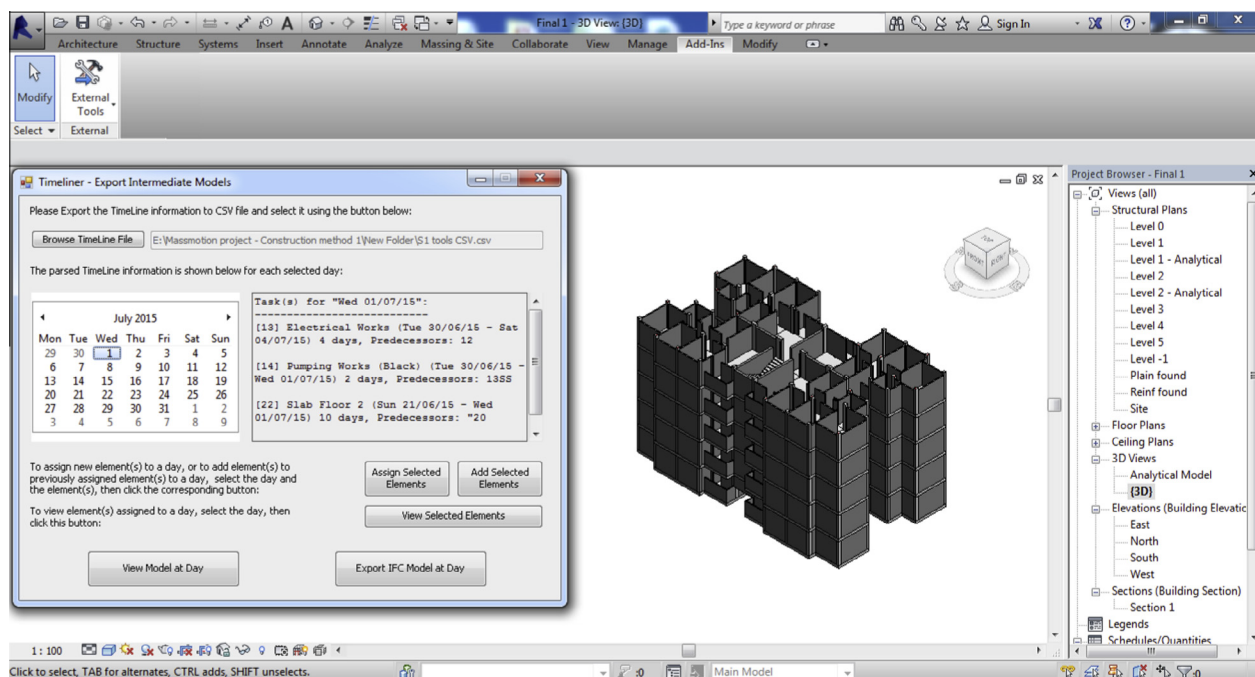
Final 1 - 3D View: {3D}
Type a keyword or phrase
Sign In

Architecture Structure Systems Insert Annotate Analyze Massing & Site Collaborate View Manage Add-Ins Modify

Modify
External Tools
Select ▾ External

Timeliner - Export Intermediate Models

Please Export the TimeLine information to CSV file and select it using the button below:

Browse TimeLine File E:\Massmotion project - Construction method 1\New Folder\S1 tools CSV.csv

The parsed TimeLine information is shown below for each selected day:

July 2015

| Mon | Tue | Wed | Thu | Fri | Sat | Sun |
|---|---|---|---|---|---|---|
| 29 | 30 | 1 | 2 | 3 | 4 | 5 |
| 6 | 7 | 8 | 9 | 10 | 11 | 12 |
| 13 | 14 | 15 | 16 | 17 | 18 | 19 |
| 20 | 21 | 22 | 23 | 24 | 25 | 26 |
| 27 | 28 | 29 | 30 | 31 | 1 | 2 |
| 3 | 4 | 5 | 6 | 7 | 8 | 9 |

Task(s) for "Wed 01/07/15":
---------------------------
[13] Electrical Works (Tue 30/06/15 - Sat 04/07/15) 4 days, Predecessors: 12

[14] Pumping Works (Black) (Tue 30/06/15 - Wed 01/07/15) 2 days, Predecessors: 13SS

[22] Slab Floor 2 (Sun 21/06/15 - Wed 01/07/15) 10 days, Predecessors: "20

To assign new element(s) to a day, or to add element(s) to previously assigned element(s) to a day, select the day and the element(s), then click the corresponding button:

Assign Selected Elements
Add Selected Elements

To view element(s) assigned to a day, select the day, then click this button:

View Selected Elements

View Model at Day
Export IFC Model at Day

Project Browser - Final 1
Views (all)
Structural Plans
Level 0
Level 1
Level 1 - Analytical
Level 2
Level 2 - Analytical
Level 3
Level 4
Level 5
Level -1
Plain found
Reinf found
Site
Floor Plans
Ceiling Plans
3D Views
Analytical Model
{3D}
Elevations (Building Elevatic
East
North
South
West
Sections (Building Section)
Section 1
Legends
Schedules/Quantities

1 : 100
Click to select, TAB for alternates, CTRL adds, SHIFT unselects.
:0
Main Model
:0